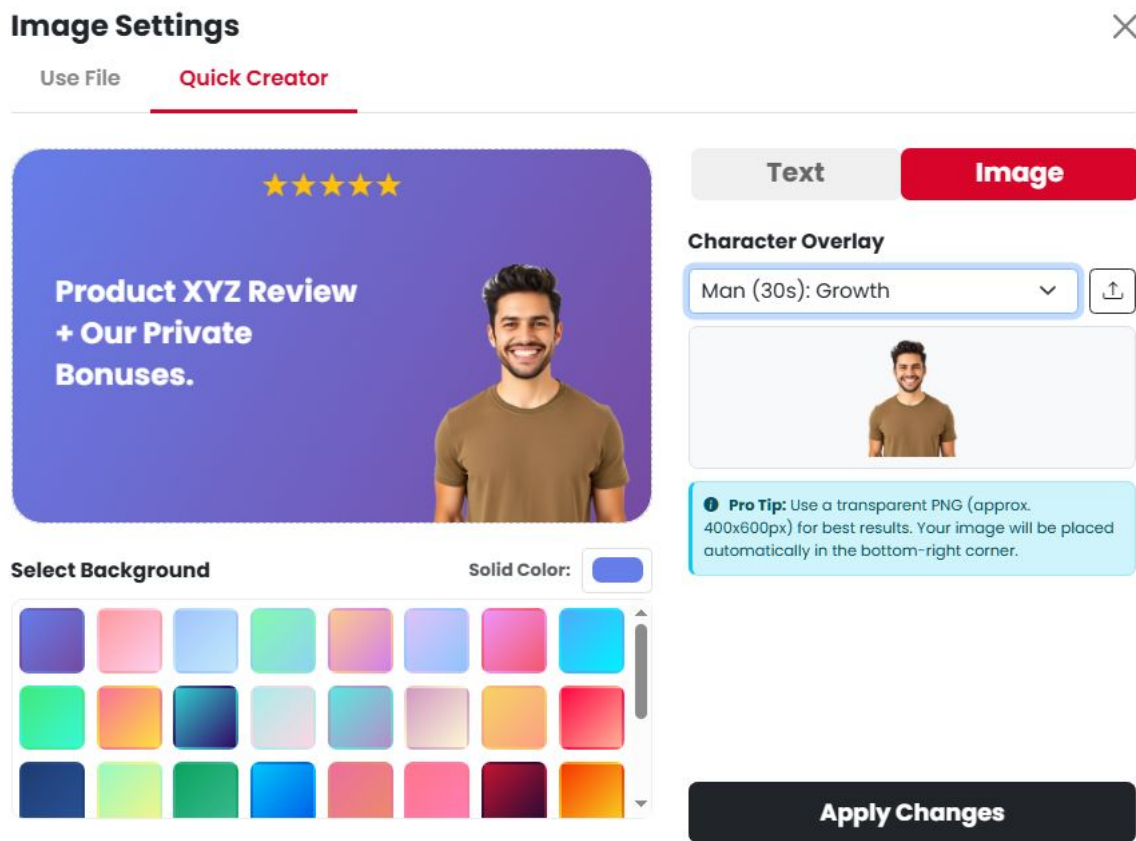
Image Settings

Use File Quick Creator

★★★★★

Product XYZ Review + Our Private Bonuses.

Select Background

Solid Color:

Text Image

Character Overlay

Man (30s): Growth

Pro Tip: Use a transparent PNG (approx. 400x600px) for best results. Your image will be placed automatically in the bottom-right corner.

Apply Changes